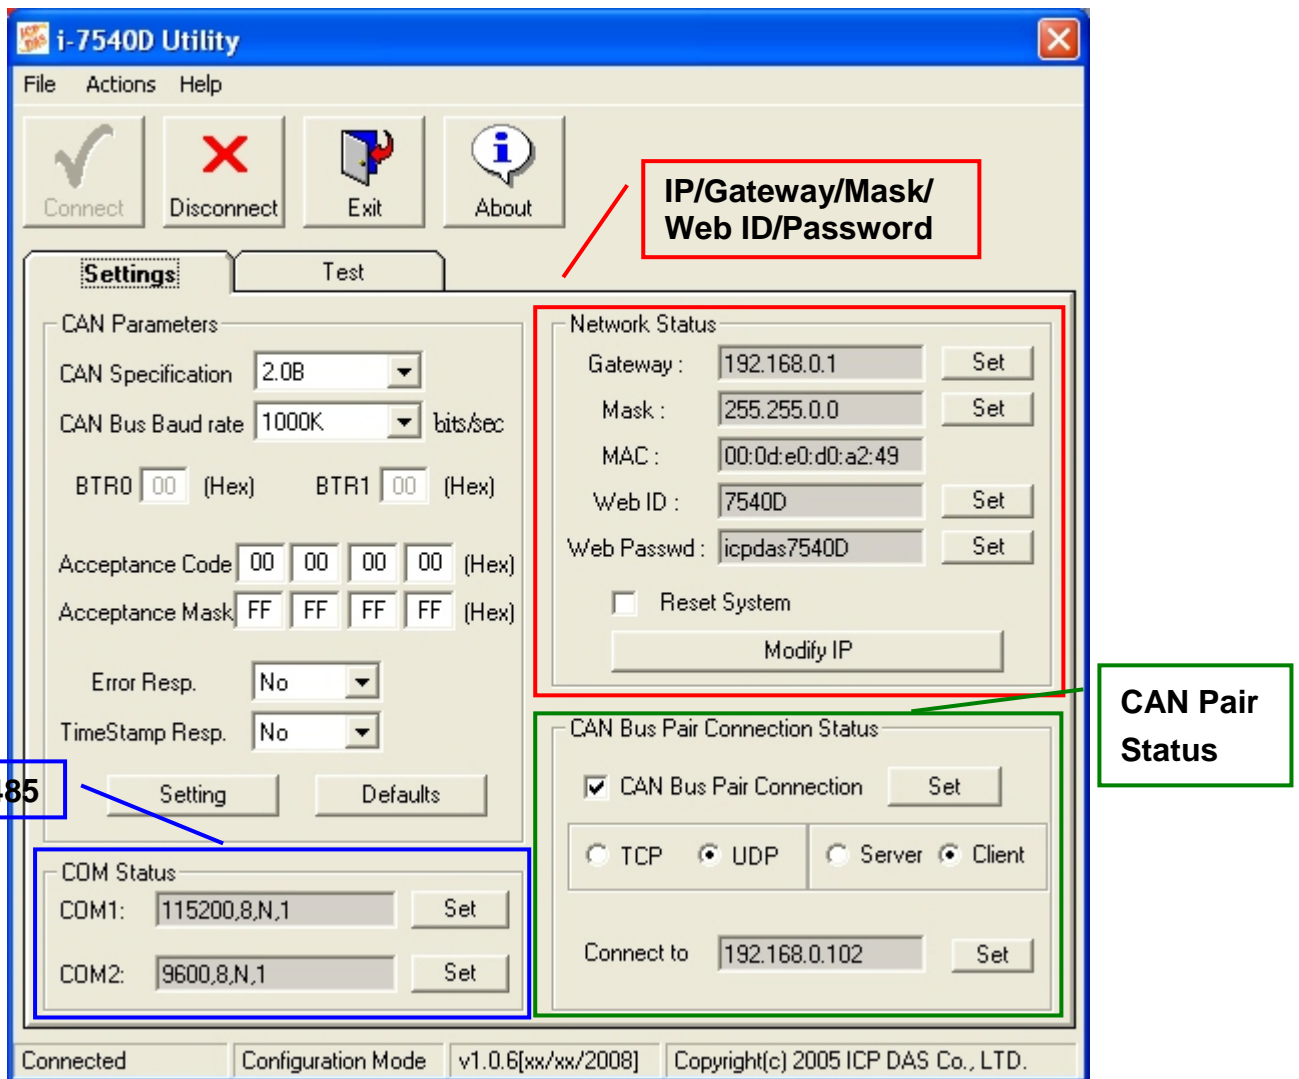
i-7540D Utility

File Actions Help

Connect Disconnect Exit About

IP/Gateway/Mask/
Web ID/Password

Settings Test

CAN Parameters

CAN Specification 2.0B

CAN Bus Baud rate 1000K bits/sec

BTR0 00 (Hex) BTR1 00 (Hex)

Acceptance Code 00 00 00 00 (Hex)

Acceptance Mask FF FF FF FF (Hex)

Error Resp. No

TimeStamp Resp. No

Setting Defaults

85

COM Status

COM1: 115200,8,N,1 Set

COM2: 9600,8,N,1 Set

Network Status

Gateway : 192.168.0.1 Set

Mask : 255.255.0.0 Set

MAC : 00:0d:e0:d0:a2:49

Web ID : 7540D Set

Web Passwd : icpdas7540D Set

Reset System

Modify IP

CAN Pair
Status

CAN Bus Pair Connection Status

CAN Bus Pair Connection Set

TCP UDP Server Client

Connect to 192.168.0.102 Set

Connected | Configuration Mode | v1.0.6[xx/xx/2008] | Copyright(c) 2005 ICP DAS Co., LTD.